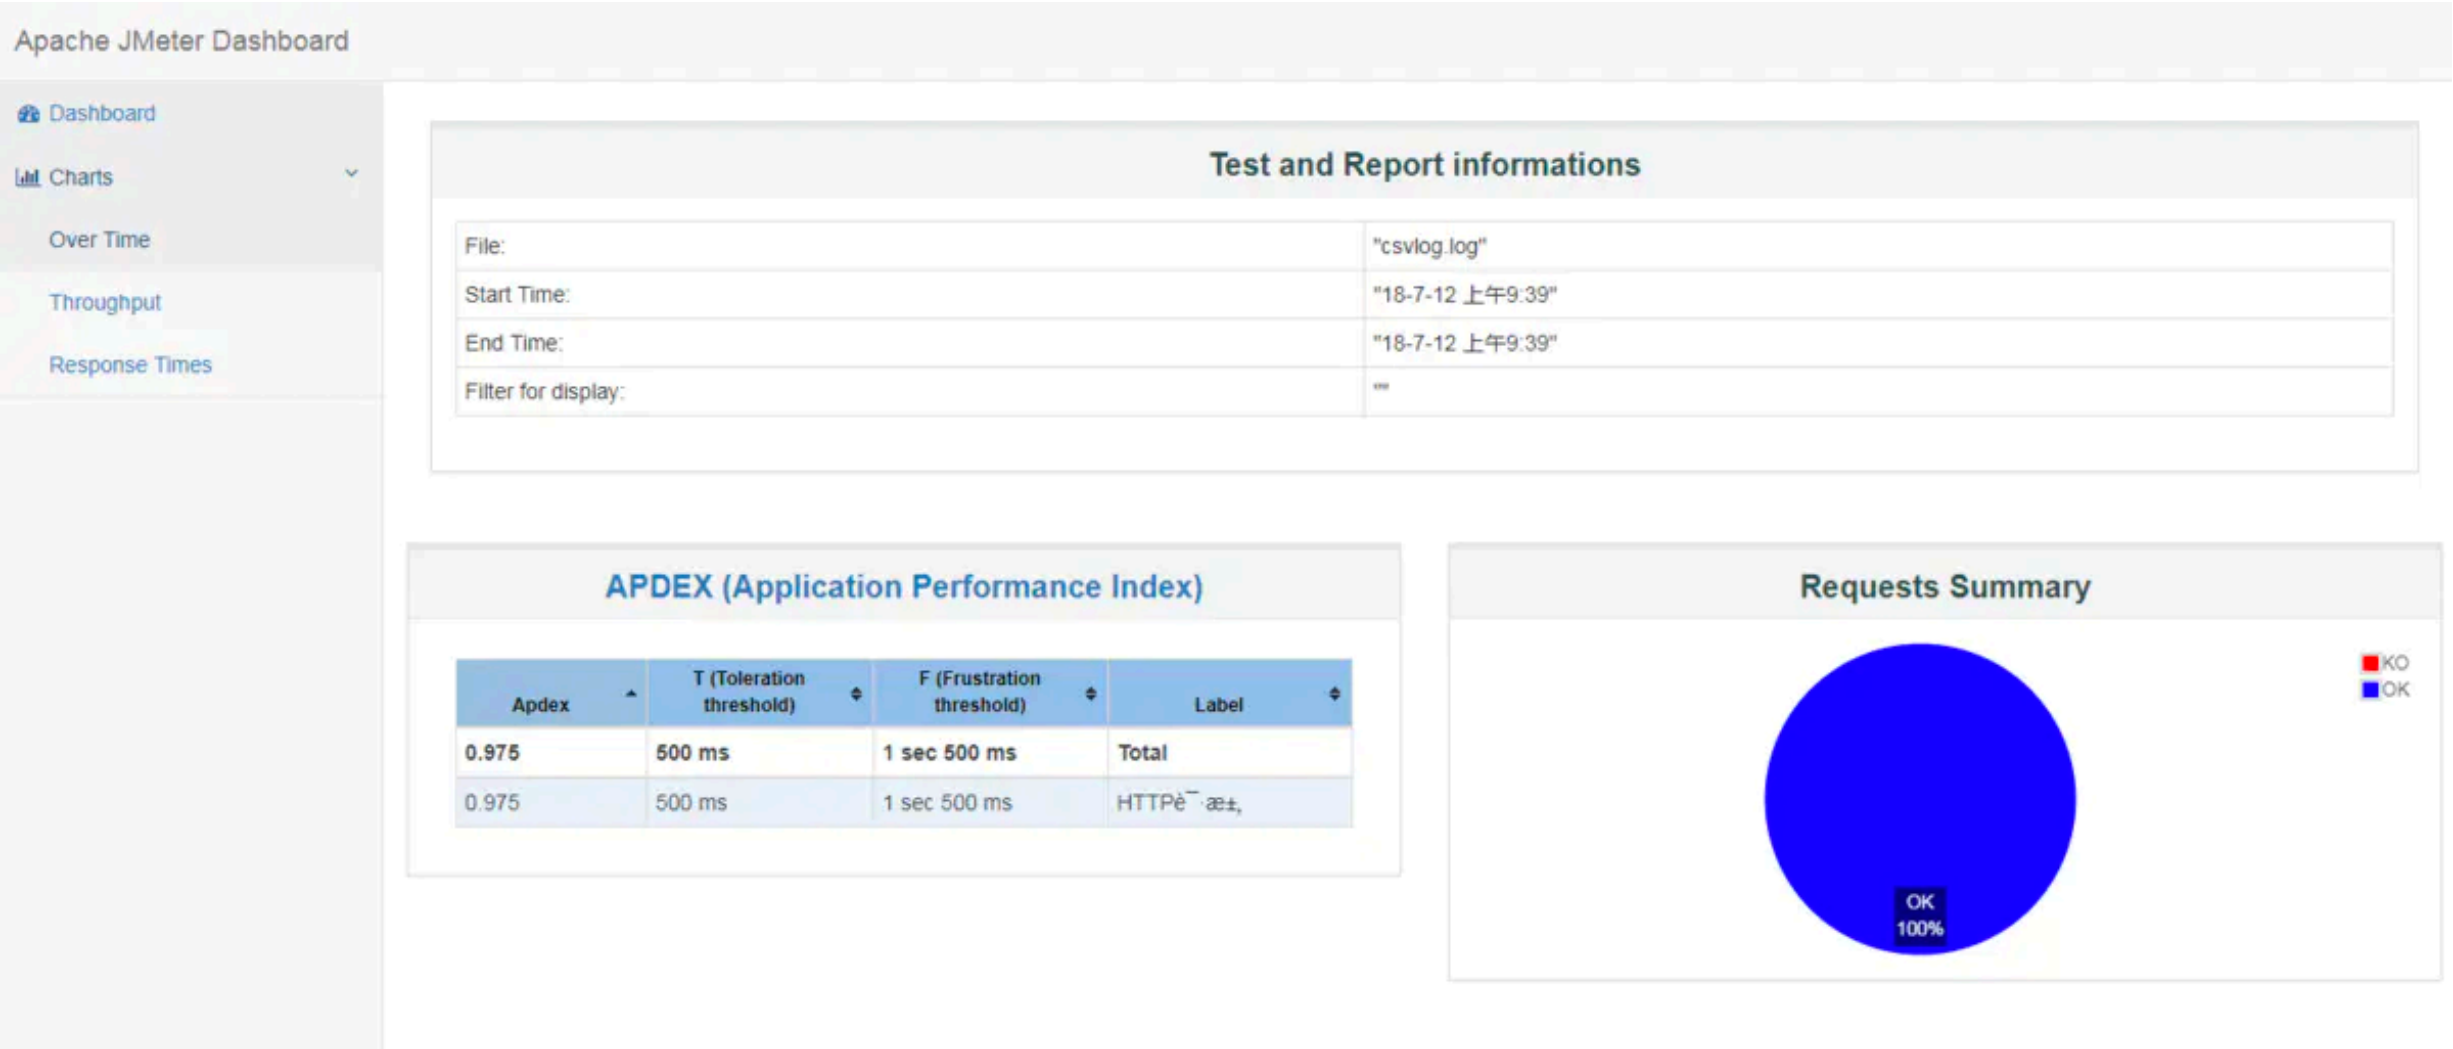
Apache JMeter Dashboard

Dashboard

Charts

Over Time

Throughput

Response Times

Test and Report informations

| File: | "csvlog.log" |
|---|---|
| Start Time: | "18-7-12 上午9:39" |
| End Time: | "18-7-12 上午9:39" |
| Filter for display: | "" |

APDEX (Application Performance Index)

| Apdex | T (Toleration threshold) | F (Frustration threshold) | Label |
|---|---|---|---|
| 0.975 | 500 ms | 1 sec 500 ms | Total |
| 0.975 | 500 ms | 1 sec 500 ms | HTTPè¯·æ±‚ |

Requests Summary

KO
OK

OK
100%